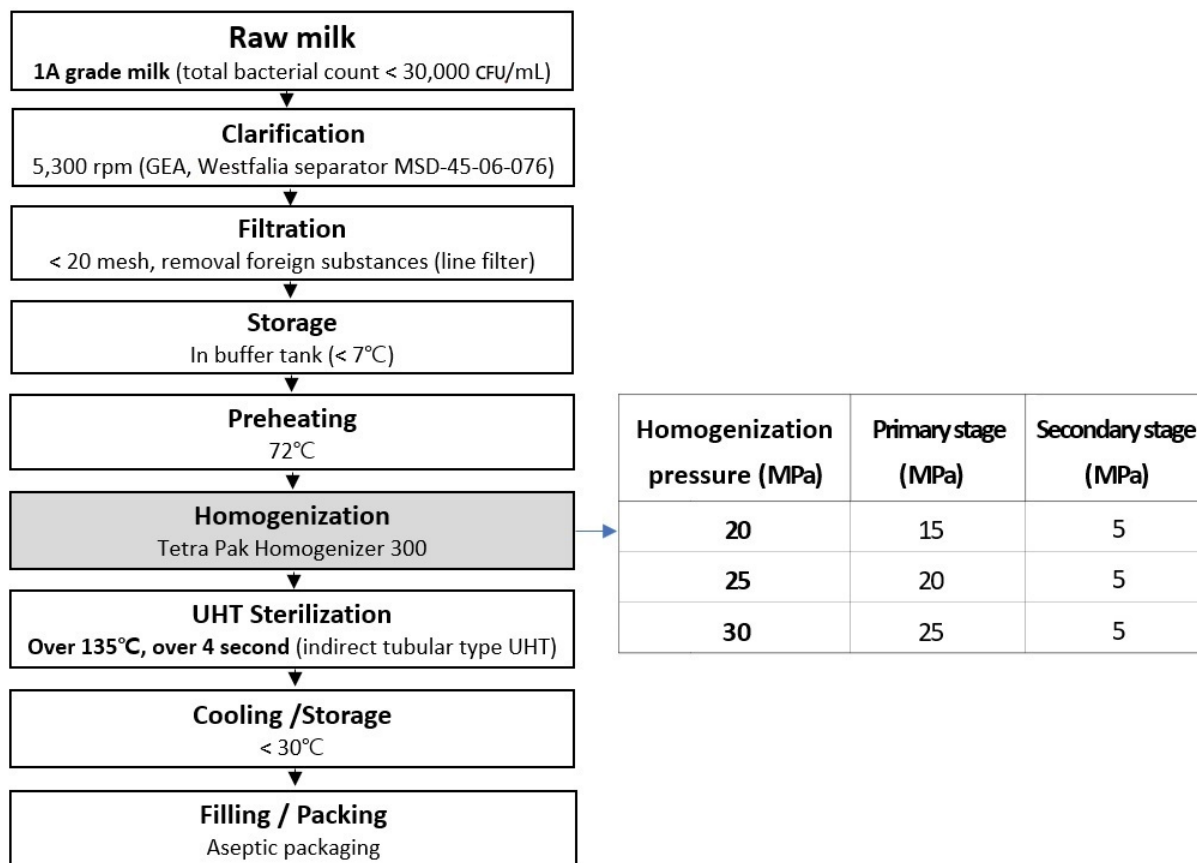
Raw milk
1A grade milk (total bacterial count < 30,000 CFU/mL)

Clarification
5,300 rpm (GEA, Westfalia separator MSD-45-06-076)

Filtration
< 20 mesh, removal foreign substances (line filter)

Storage
In buffer tank (< 7℃)

Preheating
72℃

Homogenization
Tetra Pak Homogenizer 300

UHT Sterilization
Over 135℃, over 4 second (indirect tubular type UHT)

Cooling /Storage
< 30℃

Filling / Packing
Aseptic packaging

| Homogenization pressure (MPa) | Primary stage (MPa) | Secondary stage (MPa) |
|---|---|---|
| 20 | 15 | 5 |
| 25 | 20 | 5 |
| 30 | 25 | 5 |